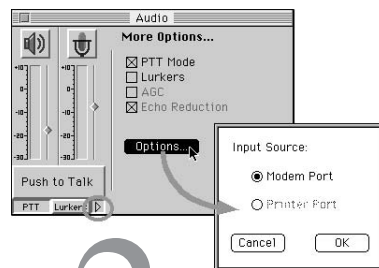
Audio

More Options...

☒ PTT Mode
☐ Lurkers
☐ AGC
☒ Echo Reduction

+10
0
-10
-20
-30

+10
0
-10
-20
-30

Options...

Push to Talk

PTT Lurkers

Input Source:

◉ Modem Port

○ Printer Port

Cancel OK